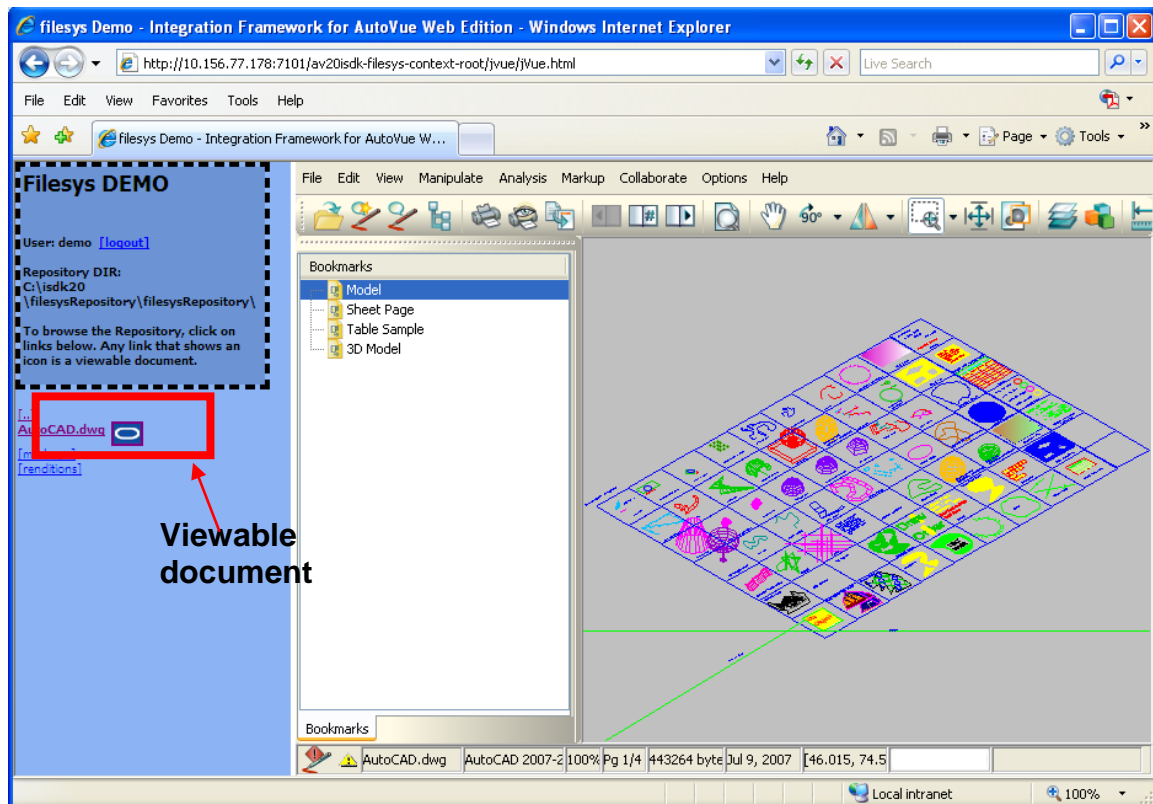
filesys Demo - Integration Framework for AutoVue Web Edition - Windows Internet Explorer

http://10.156.77.178:7101/av20isdk-filesys-context-root/jvue/jVue.html

Live Search

File Edit View Favorites Tools Help

filesys Demo - Integration Framework for AutoVue W...

Page Tools

Filesys DEMO

User: demo [logout]

Repository DIR: C:\isdk20 \filesysRepository\filesysRepository\

To browse the Repository, click on links below. Any link that shows an icon is a viewable document.

[..]
AutoCAD.dwg
[m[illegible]]
[renditions]

Viewable document

File Edit View Manipulate Analysis Markup Collaborate Options Help

90°

Bookmarks
Model
Sheet Page
Table Sample
3D Model

Bookmarks

AutoCAD.dwg AutoCAD 2007-2 100% Pg 1/4 443264 byte Jul 9, 2007 [46.015, 74.5

Local intranet 100%